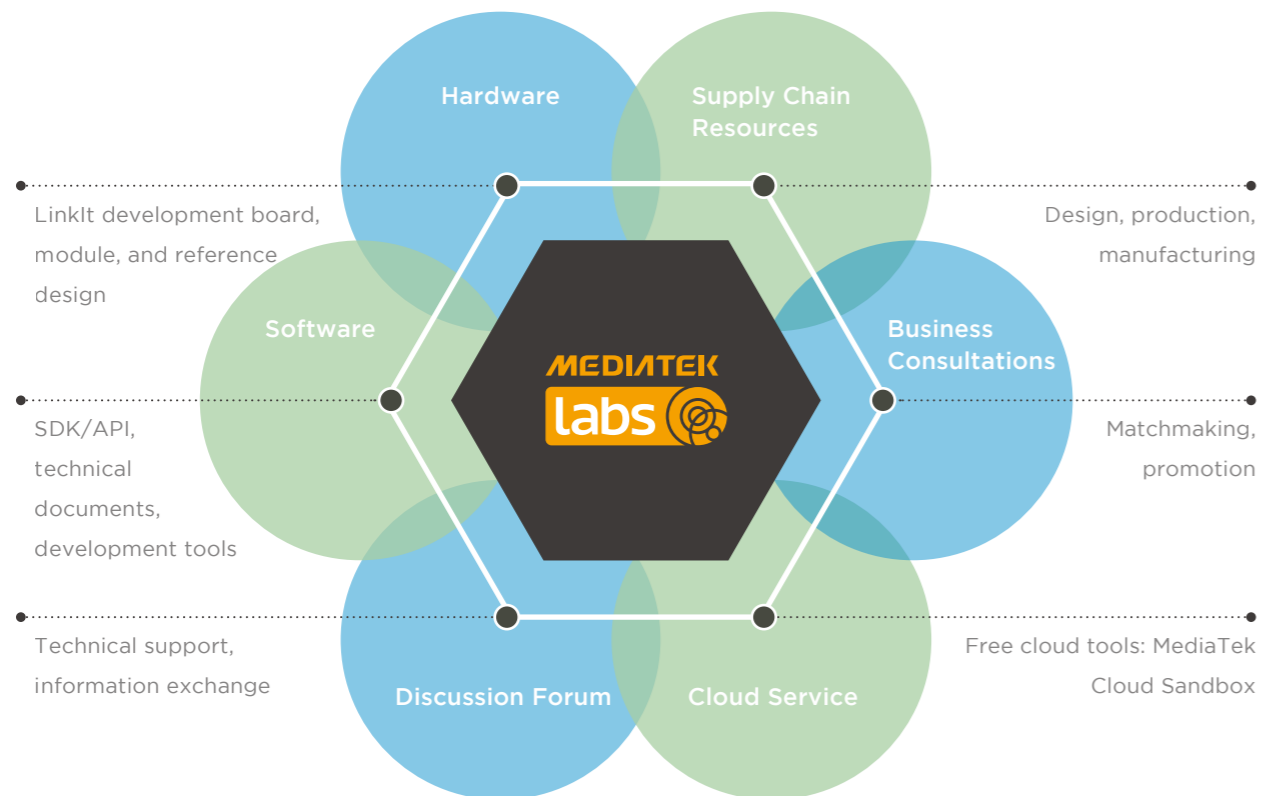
Hardware

Supply Chain Resources

LinkIt development board, module, and reference design

Design, production, manufacturing

Software

Business Consultations

MEDIATEK labs

SDK/API, technical documents, development tools

Matchmaking, promotion

Technical support, information exchange

Free cloud tools: MediaTek Cloud Sandbox

Discussion Forum

Cloud Service